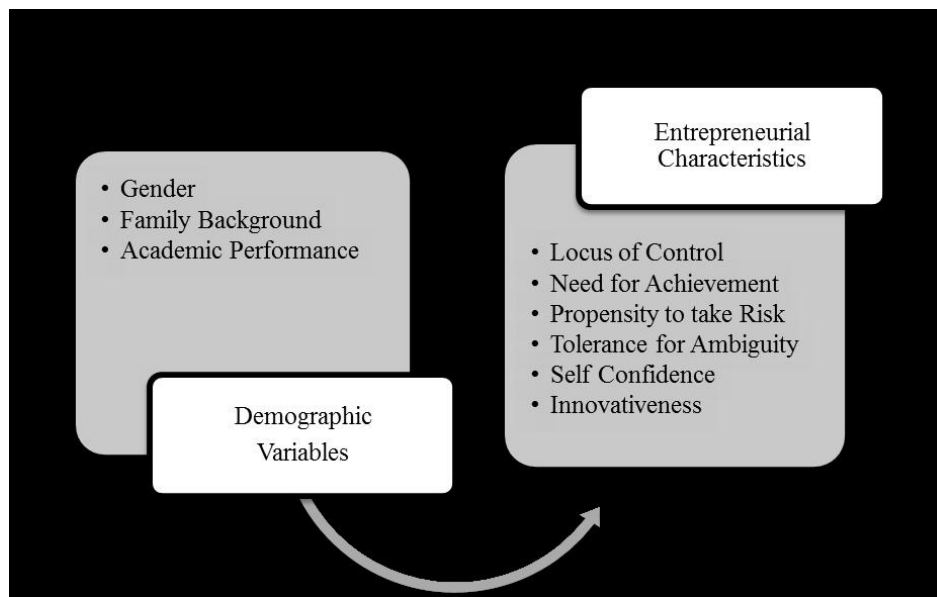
• Gender
• Family Background
• Academic Performance

Demographic Variables

Entrepreneurial Characteristics

• Locus of Control
• Need for Achievement
• Propensity to take Risk
• Tolerance for Ambiguity
• Self Confidence
• Innovativeness